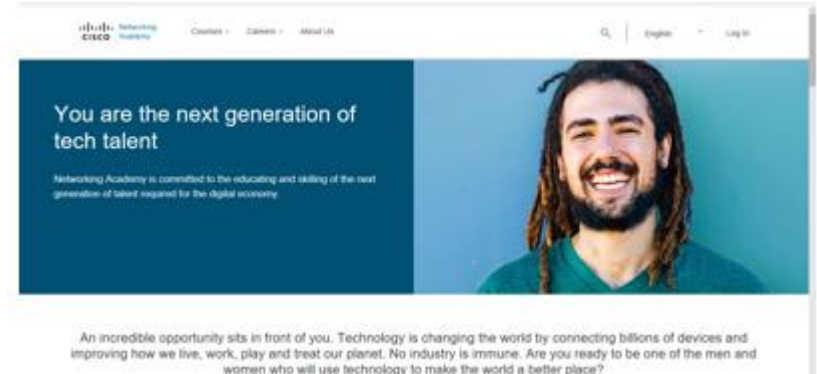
cisco Networking Academy

Courses Careers About Us

English

Log In

You are the next generation of tech talent

Networking Academy is committed to the educating and skilling of the next generation of talent required for the digital economy.

An incredible opportunity sits in front of you. Technology is changing the world by connecting billions of devices and improving how we live, work, play and treat our planet. No industry is immune. Are you ready to be one of the men and women who will use technology to make the world a better place?